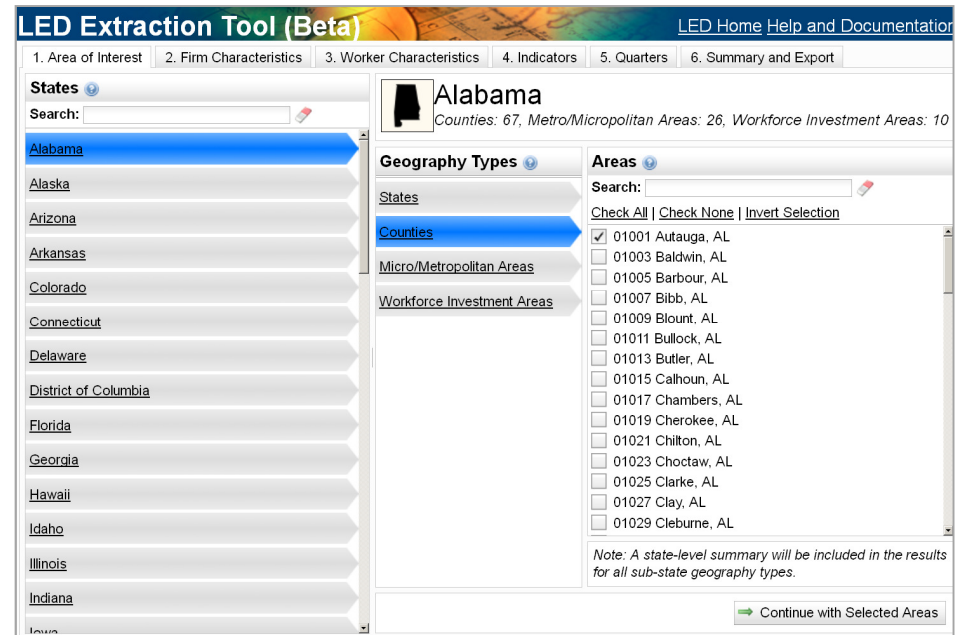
LED Extraction Tool (Beta)

LED Home Help and Documentation

1. Area of Interest | 2. Firm Characteristics | 3. Worker Characteristics | 4. Indicators | 5. Quarters | 6. Summary and Export

States

Search:

Alabama
Alaska
Arizona
Arkansas
Colorado
Connecticut
Delaware
District of Columbia
Florida
Georgia
Hawaii
Idaho
Illinois
Indiana
Iowa

Alabama
Counties: 67, Metro/Micropolitan Areas: 26, Workforce Investment Areas: 10

Geography Types

States
Counties
Micro/Metropolitan Areas
Workforce Investment Areas

Areas

Search:

Check All | Check None | Invert Selection

01001 Autauga, AL
01003 Baldwin, AL
01005 Barbour, AL
01007 Bibb, AL
01009 Blount, AL
01011 Bullock, AL
01013 Butler, AL
01015 Calhoun, AL
01017 Chambers, AL
01019 Cherokee, AL
01021 Chilton, AL
01023 Choctaw, AL
01025 Clarke, AL
01027 Clay, AL
01029 Cleburne, AL

Note: A state-level summary will be included in the results for all sub-state geography types.

Continue with Selected Areas